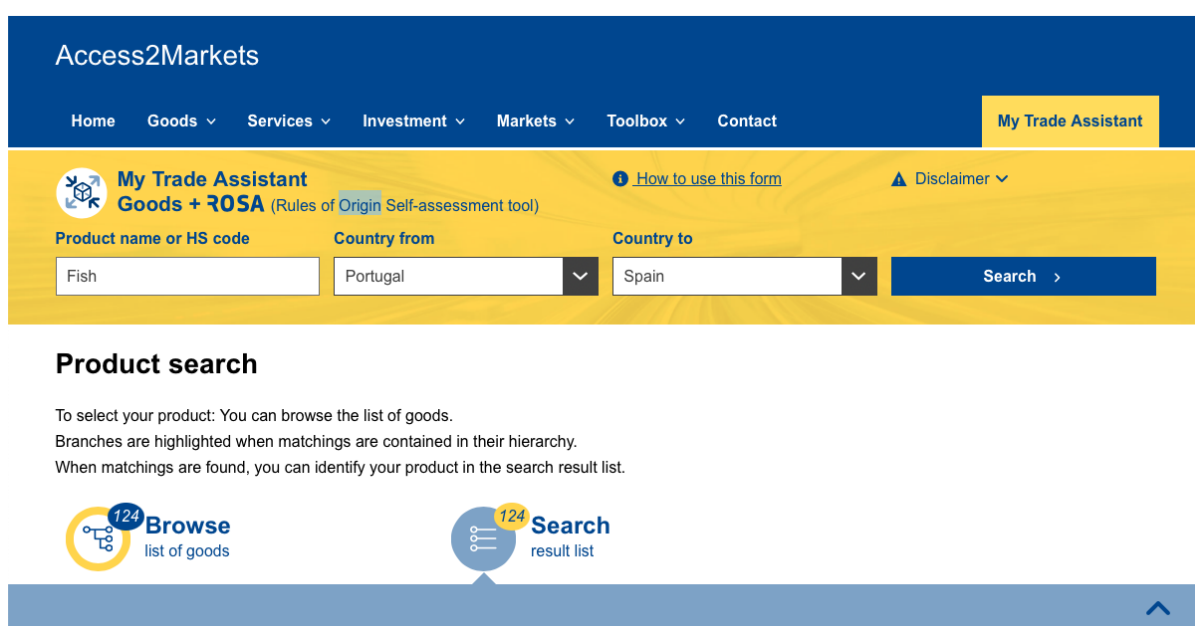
Access2Markets

Home Goods Services Investment Markets Toolbox Contact My Trade Assistant

My Trade Assistant
Goods + ROSA (Rules of Origin Self-assessment tool)

How to use this form

Disclaimer

Product name or HS code
Fish

Country from
Portugal

Country to
Spain

Search

Product search

To select your product: You can browse the list of goods.
Branches are highlighted when matchings are contained in their hierarchy.
When matchings are found, you can identify your product in the search result list.

124 Browse
list of goods

124 Search
result list